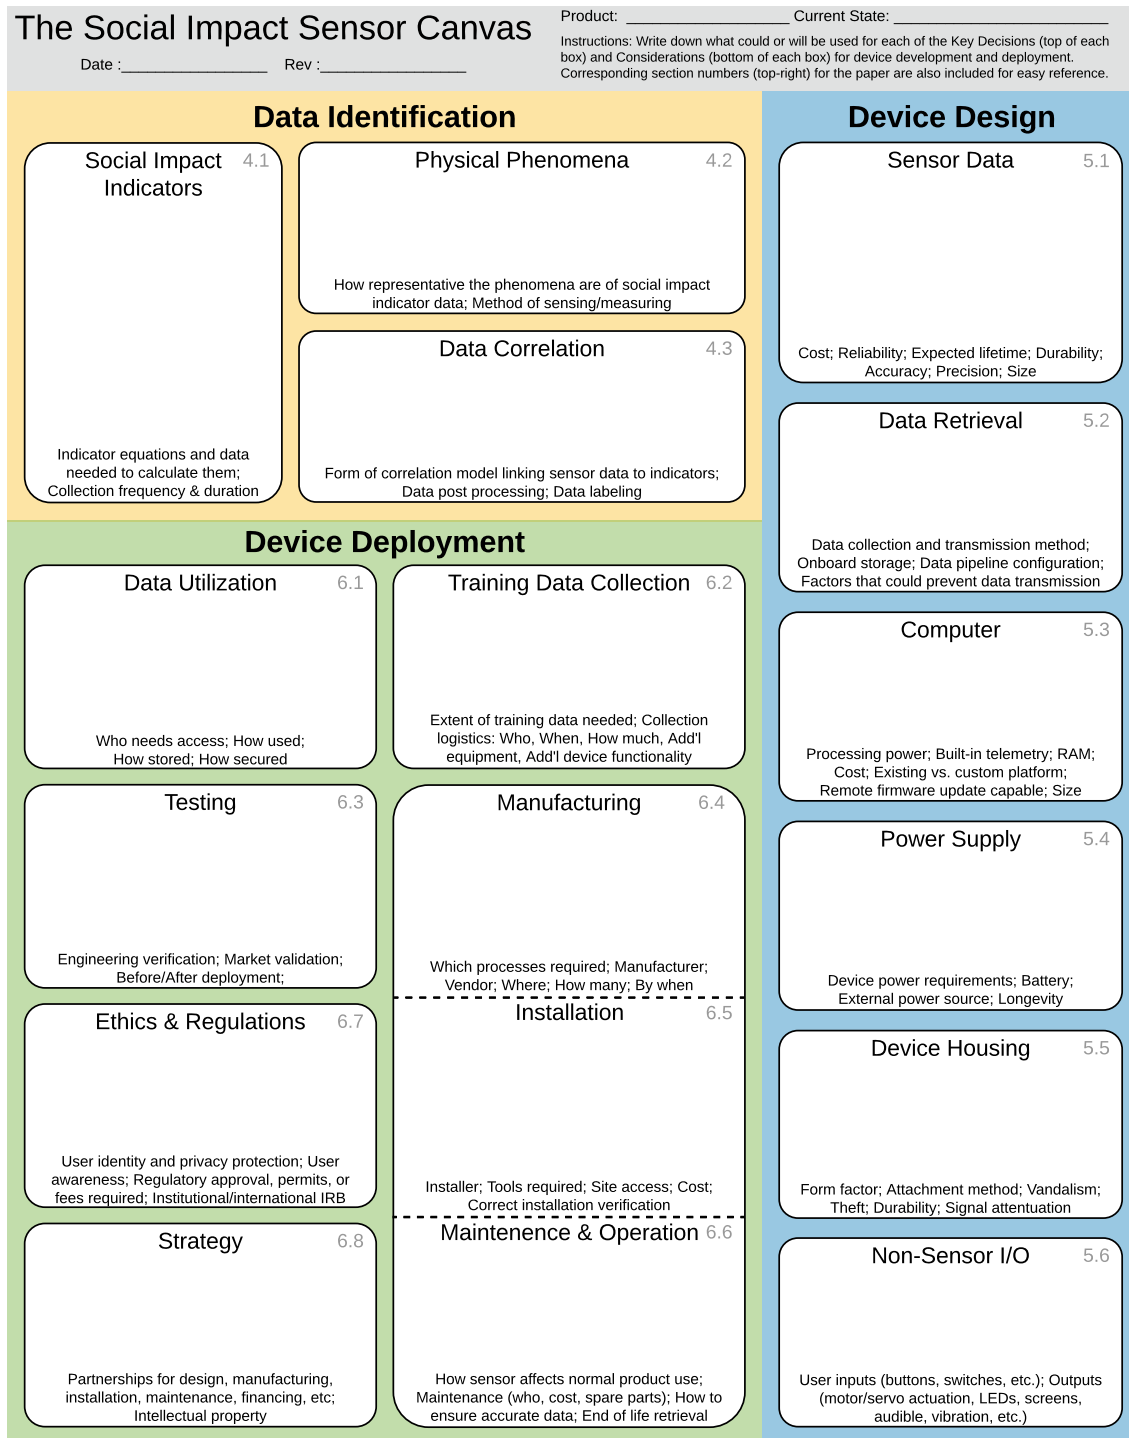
The Social Impact Sensor Canvas

Date :________________ Rev :________________

Product: ________________ Current State: ____________________

Instructions: Write down what could or will be used for each of the Key Decisions (top of each box) and Considerations (bottom of each box) for device development and deployment. Corresponding section numbers (top-right) for the paper are also included for easy reference.

Data Identification

Social Impact Indicators 4.1

Indicator equations and data needed to calculate them; Collection frequency & duration

Physical Phenomena 4.2

How representative the phenomena are of social impact indicator data; Method of sensing/measuring

Data Correlation 4.3

Form of correlation model linking sensor data to indicators; Data post processing; Data labeling

Device Deployment

Data Utilization 6.1

Who needs access; How used; How stored; How secured

Training Data Collection 6.2

Extent of training data needed; Collection logistics: Who, When, How much, Add'l equipment, Add'l device functionality

Testing 6.3

Engineering verification; Market validation; Before/After deployment;

Manufacturing 6.4

Which processes required; Manufacturer; Vendor; Where; How many; By when

Ethics & Regulations 6.7

User identity and privacy protection; User awareness; Regulatory approval, permits, or fees required; Institutional/international IRB

Installation 6.5

Installer; Tools required; Site access; Cost; Correct installation verification

Strategy 6.8

Partnerships for design, manufacturing, installation, maintenance, financing, etc; Intellectual property

Maintenence & Operation 6.6

How sensor affects normal product use; Maintenance (who, cost, spare parts); How to ensure accurate data; End of life retrieval

Device Design

Sensor Data 5.1

Cost; Reliability; Expected lifetime; Durability; Accuracy; Precision; Size

Data Retrieval 5.2

Data collection and transmission method; Onboard storage; Data pipeline configuration; Factors that could prevent data transmission

Computer 5.3

Processing power; Built-in telemetry; RAM; Cost; Existing vs. custom platform; Remote firmware update capable; Size

Power Supply 5.4

Device power requirements; Battery; External power source; Longevity

Device Housing 5.5

Form factor; Attachment method; Vandalism; Theft; Durability; Signal attentuation

Non-Sensor I/O 5.6

User inputs (buttons, switches, etc.); Outputs (motor/servo actuation, LEDs, screens, audible, vibration, etc.)